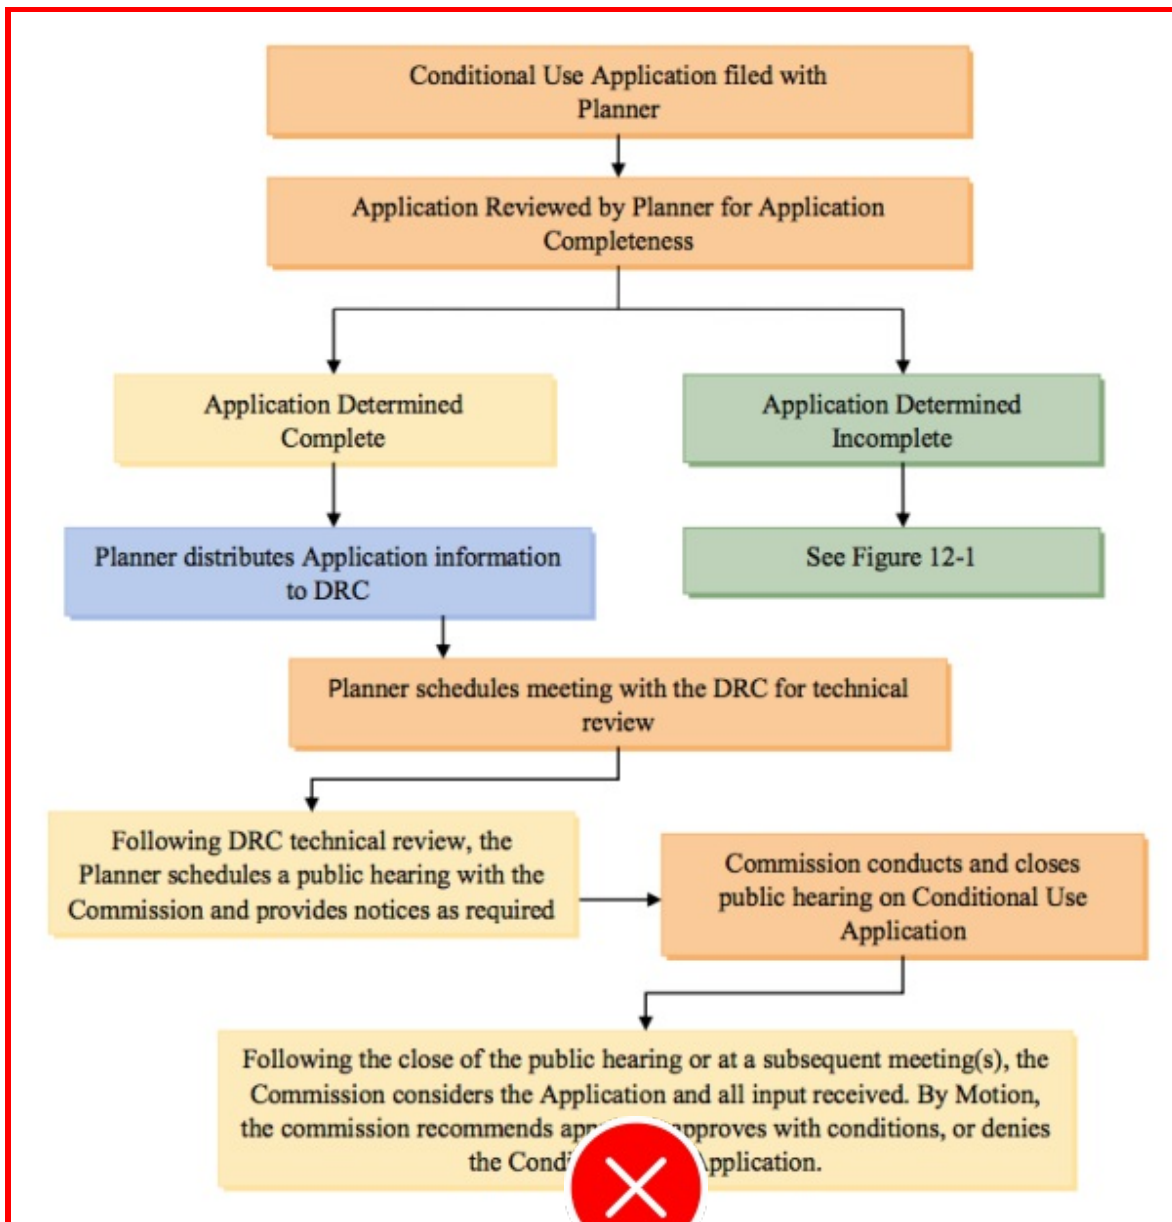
Conditional Use Application filed with Planner

Application Reviewed by Planner for Application Completeness

Application Determined Complete

Application Determined Incomplete

Planner distributes Application information to DRC

See Figure 12-1

Planner schedules meeting with the DRC for technical review

Following DRC technical review, the Planner schedules a public hearing with the Commission and provides notices as required

Commission conducts and closes public hearing on Conditional Use Application

Following the close of the public hearing or at a subsequent meeting(s), the Commission considers the Application and all input received. By Motion, the commission recommends ap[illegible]pproves with conditions, or denies the Cond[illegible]pplication.